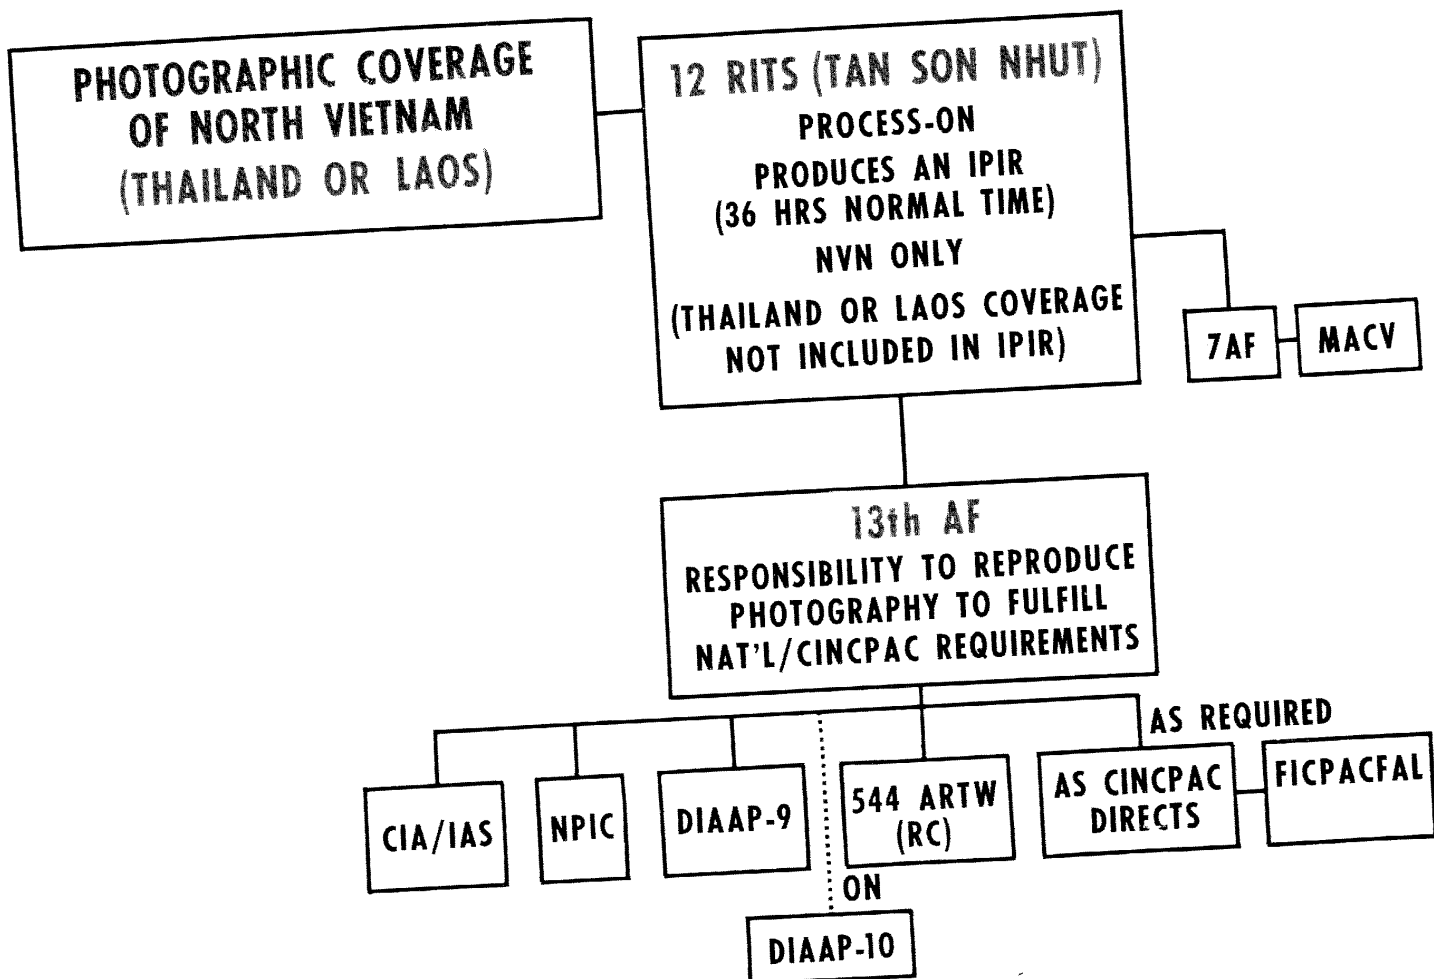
PHOTOGRAPHIC COVERAGE OF NORTH VIETNAM (THAILAND OR LAOS)

12 RITS (TAN SON NHUT)
PROCESS-ON
PRODUCES AN IPIR (36 HRS NORMAL TIME)
NVN ONLY
(THAILAND OR LAOS COVERAGE NOT INCLUDED IN IPIR)

7AF

MACV

13th AF
RESPONSIBILITY TO REPRODUCE PHOTOGRAPHY TO FULFILL NAT'L/CINCPAC REQUIREMENTS

AS REQUIRED

CIA/IAS

NPIC

DIAAP-9

544 ARTW (RC)

AS CINCPAC DIRECTS

FICPACFAL

ON

DIAAP-10